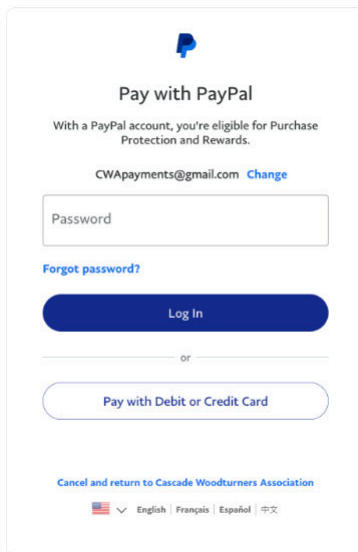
Pay with PayPal

With a PayPal account, you're eligible for Purchase Protection and Rewards.

CWApayments@gmail.com Change

Password

Forgot password?

Log In

or

Pay with Debit or Credit Card

Cancel and return to Cascade Woodturners Association

English | Français | Español | 中文